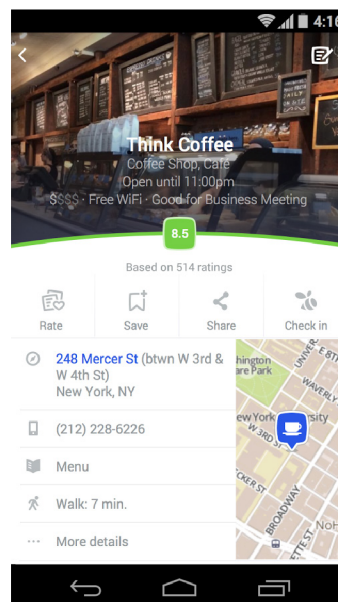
4:16

Think Coffee
Coffee Shop, Cafe
Open until 11:00pm
$$$$ · Free WiFi · Good for Business Meeting

8.5

Based on 514 ratings

Rate
Save
Share
Check in

248 Mercer St (btwn W 3rd & W 4th St)
New York, NY

(212) 228-6226

Menu

Walk: 7 min.

More details

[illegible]hington Park
WAVERLY
New York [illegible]rsity
W 4TH ST
BROADWAY
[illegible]TH ST